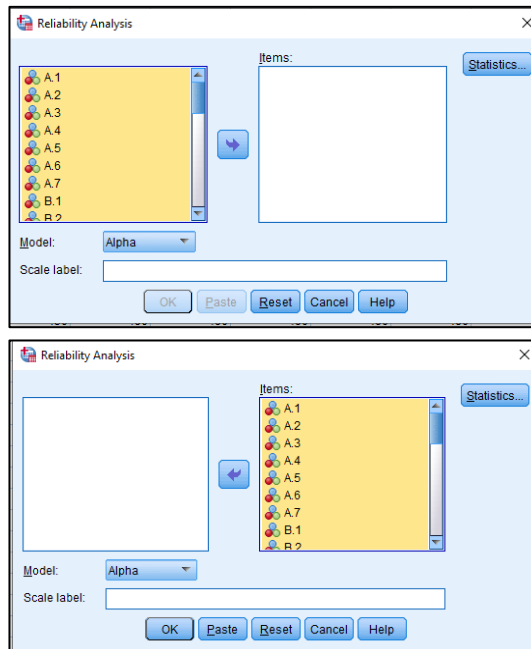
Reliability Analysis

Items:

Statistics...

A.1
A.2
A.3
A.4
A.5
A.6
A.7
B.1
B.2

Model: Alpha

Scale label:

OK Paste Reset Cancel Help

Reliability Analysis

Items:

Statistics...

A.1
A.2
A.3
A.4
A.5
A.6
A.7
B.1
B.2

Model: Alpha

Scale label:

OK Paste Reset Cancel Help